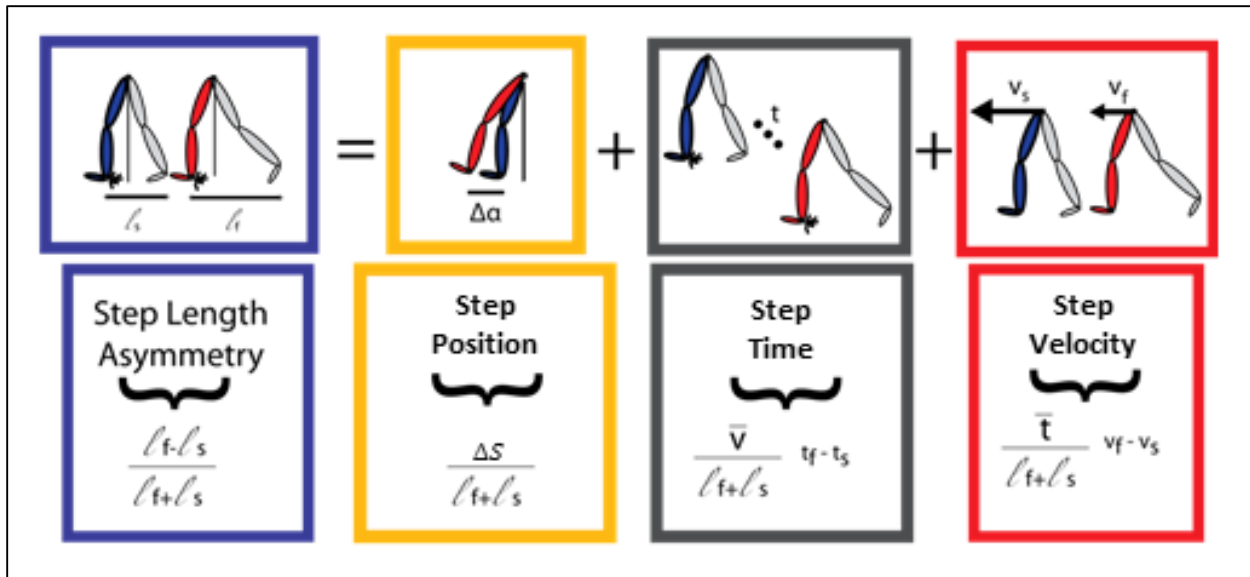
$\ell_s$ $\ell_f$

=

$\Delta\alpha$

+

t

+

$v_s$ $v_f$

Step Length Asymmetry

$\frac{\ell_f - \ell_s}{\ell_f + \ell_s}$

Step Position

$\frac{\Delta S}{\ell_f + \ell_s}$

Step Time

$\frac{\bar{v}}{\ell_f + \ell_s}$ $t_f - t_s$

Step Velocity

$\frac{\bar{t}}{\ell_f + \ell_s}$ $v_f - v_s$